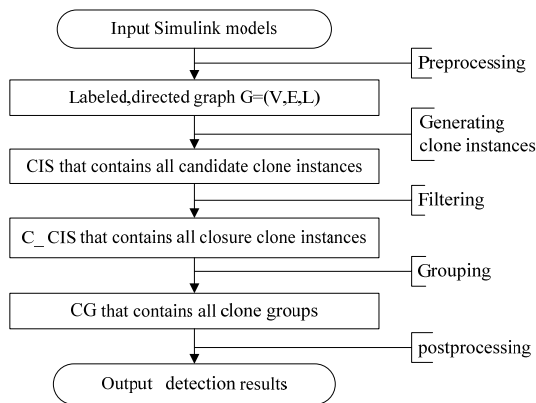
Input Simulink models

Preprocessing

Labeled,directed graph G=(V,E,L)

Generating clone instances

CIS that contains all candidate clone instances

Filtering

C_ CIS that contains all closure clone instances

Grouping

CG that contains all clone groups

postprocessing

Output detection results